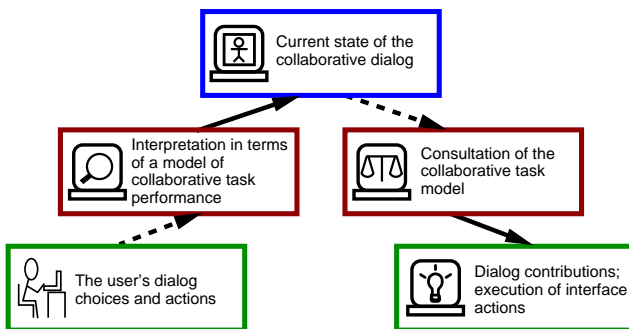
Current state of the collaborative dialog

Interpretation in terms of a model of collaborative task performance

Consultation of the collaborative task model

The user's dialog choices and actions

Dialog contributions; execution of interface actions